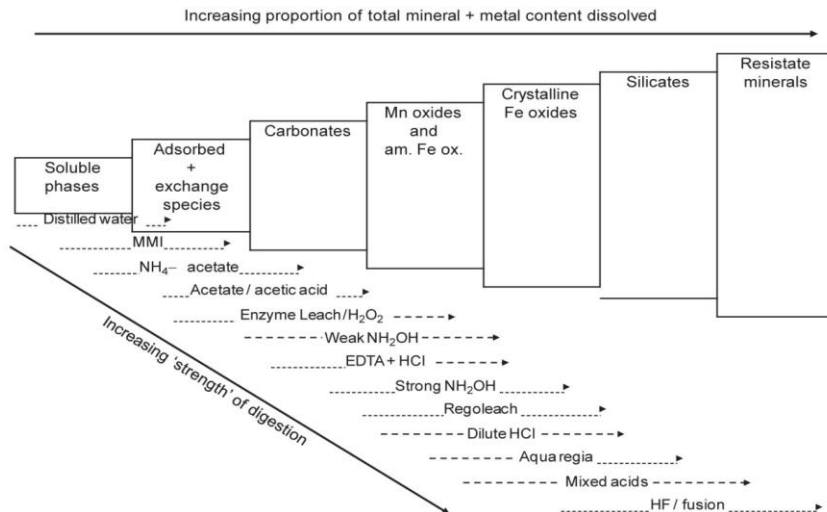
Increasing proportion of total mineral + metal content dissolved

Soluble phases

Adsorbed + exchange species

Carbonates

Mn oxides and am. Fe ox.

Crystalline Fe oxides

Silicates

Resistate minerals

Distilled water

MMI

$NH_4$– acetate

Acetate / acetic acid

Enzyme Leach / $H_2O_2$

Weak $NH_2OH$

EDTA + HCl

Strong $NH_2OH$

Regoleach

Dilute HCl

Aqua regia

Mixed acids

HF / fusion

Increasing 'strength' of digestion